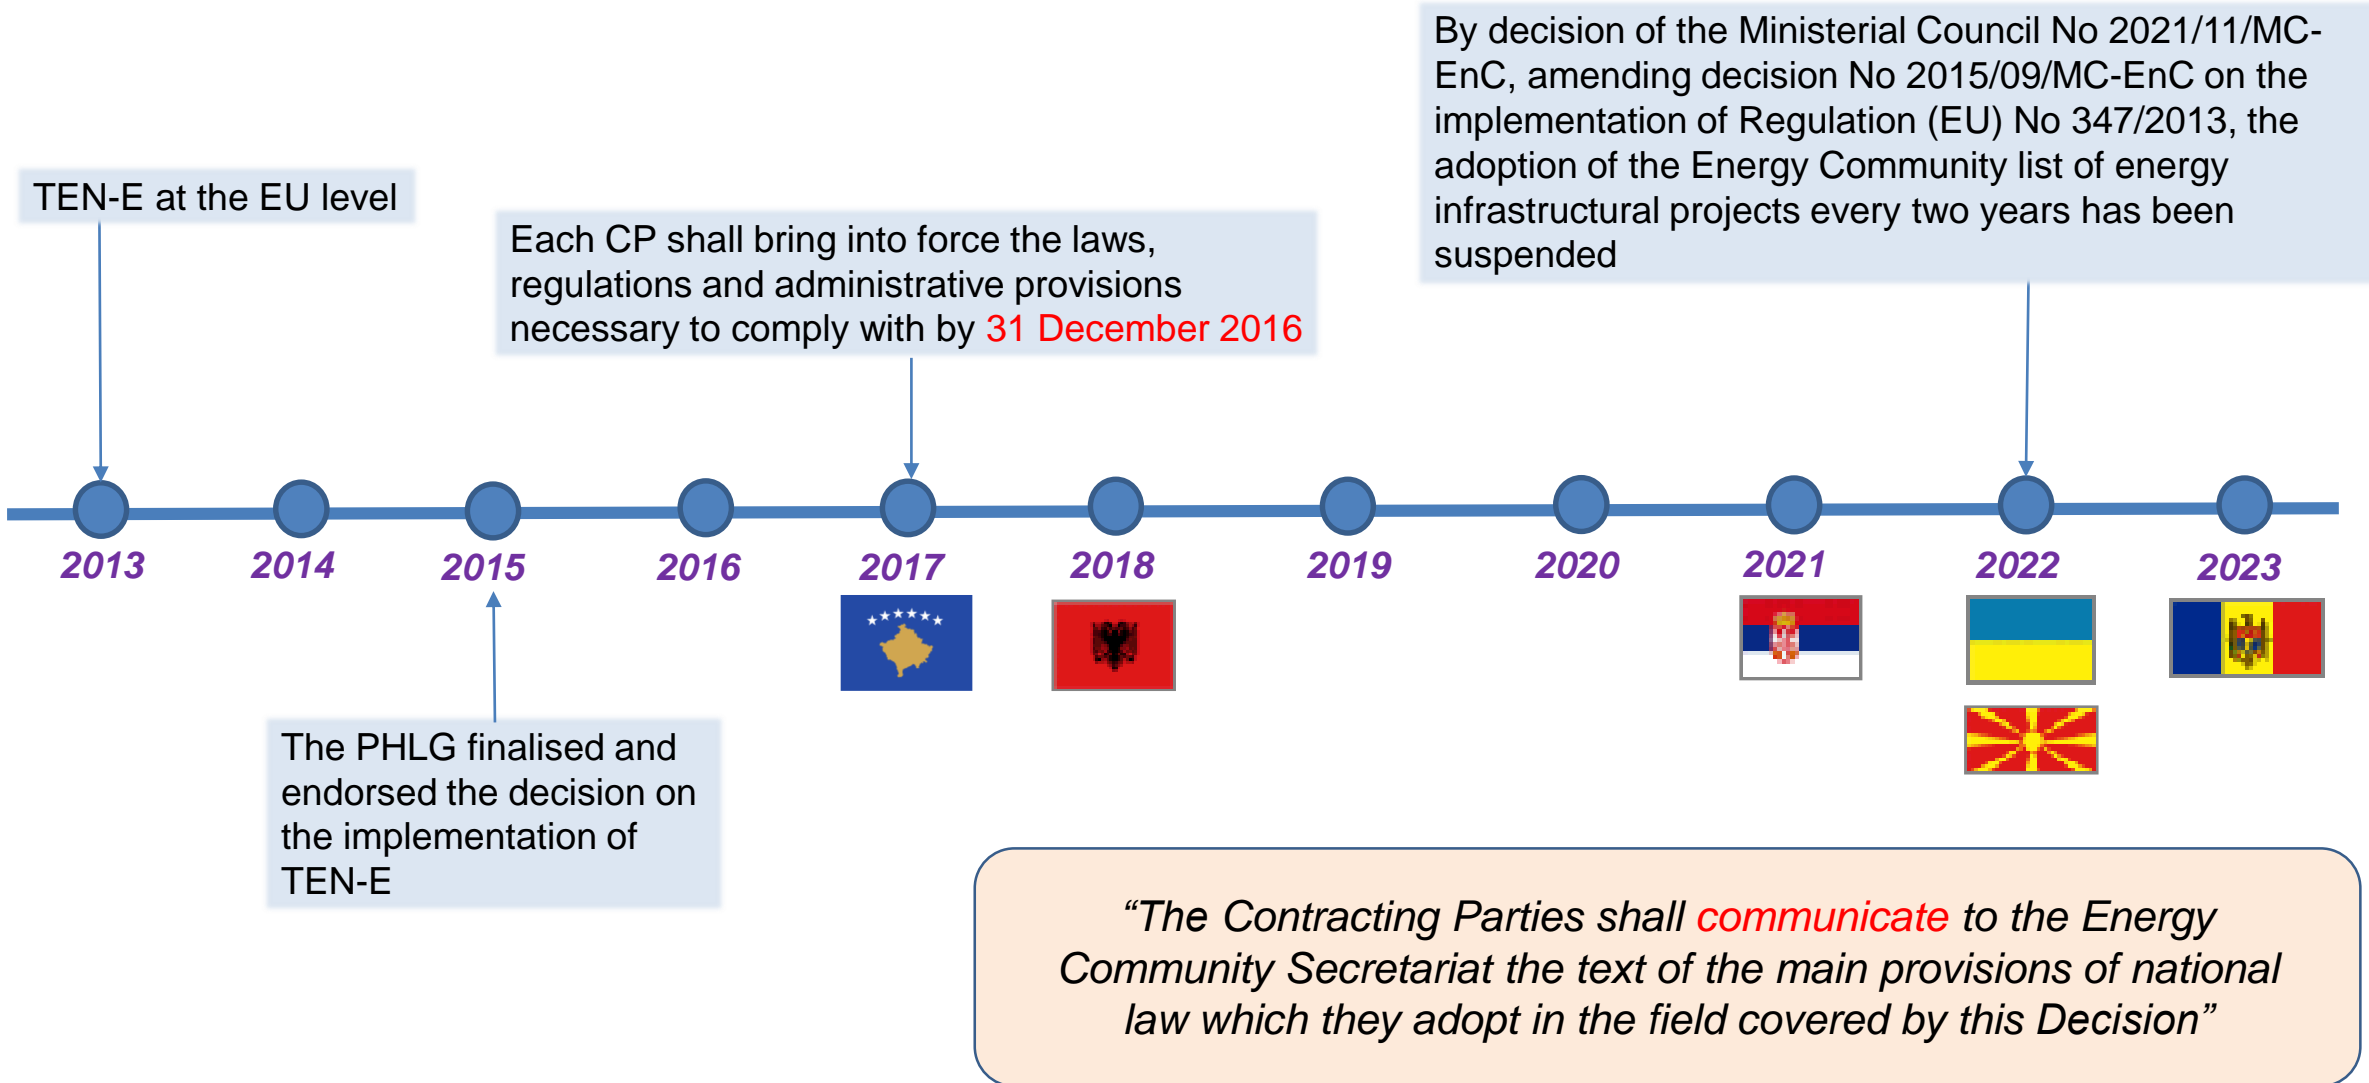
By decision of the Ministerial Council No 2021/11/MC-EnC, amending decision No 2015/09/MC-EnC on the implementation of Regulation (EU) No 347/2013, the adoption of the Energy Community list of energy infrastructural projects every two years has been suspended

TEN-E at the EU level

Each CP shall bring into force the laws, regulations and administrative provisions necessary to comply with by 31 December 2016

2013

2014

2015

2016

2017

2018

2019

2020

2021

2022

2023

The PHLG finalised and endorsed the decision on the implementation of TEN-E

“The Contracting Parties shall communicate to the Energy Community Secretariat the text of the main provisions of national law which they adopt in the field covered by this Decision”